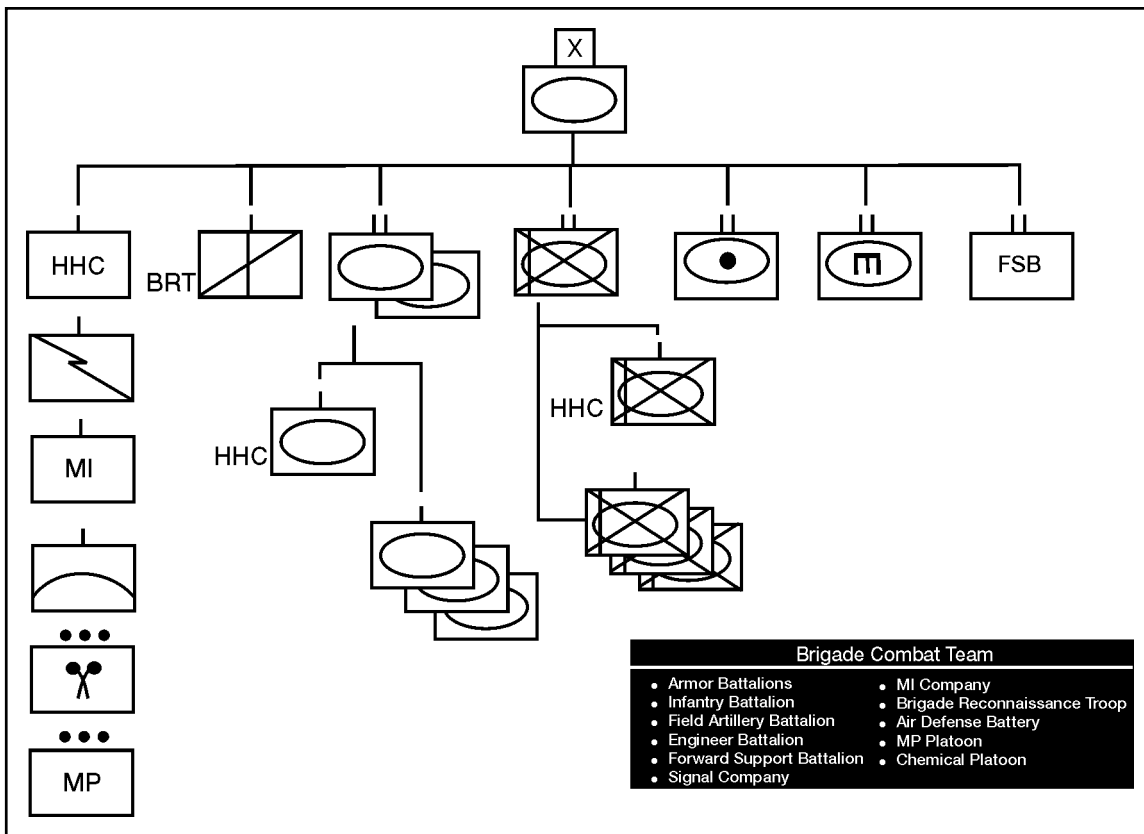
X

HHC

BRT

FSB

HHC

MI

HHC

MP

Brigade Combat Team

- Armor Battalions
- Infantry Battalion
- Field Artillery Battalion
- Engineer Battalion
- Forward Support Battalion
- Signal Company

- MI Company
- Brigade Reconnaissance Troop
- Air Defense Battery
- MP Platoon
- Chemical Platoon